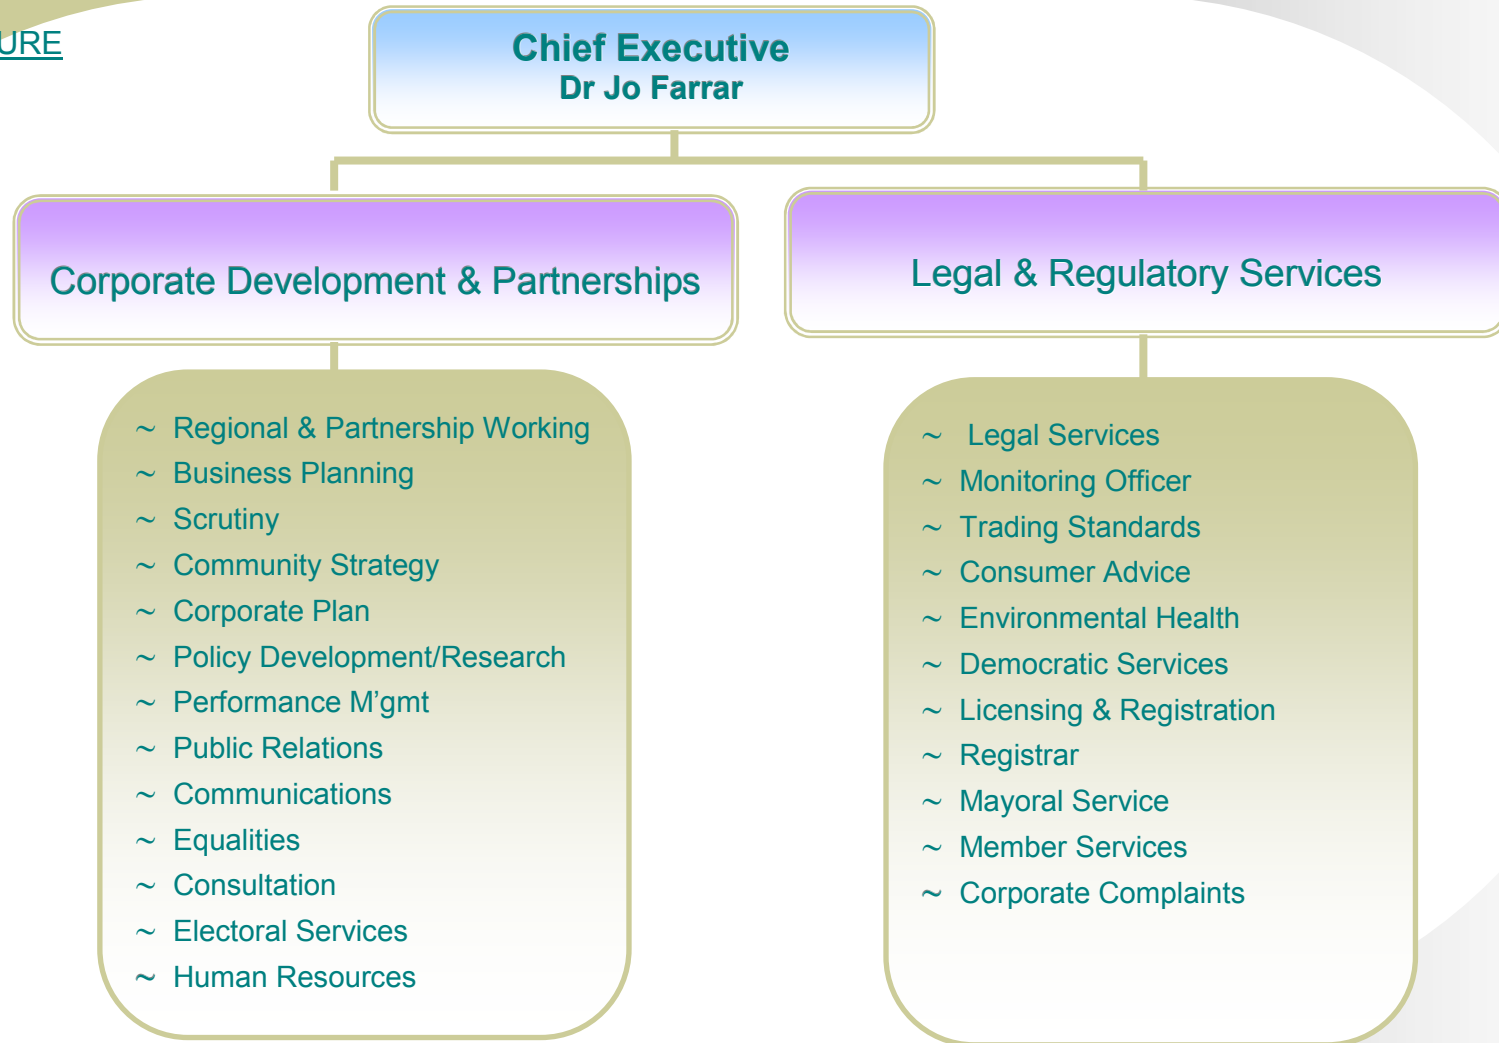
URE

Chief Executive
Dr Jo Farrar

Corporate Development & Partnerships

~ Regional & Partnership Working
~ Business Planning
~ Scrutiny
~ Community Strategy
~ Corporate Plan
~ Policy Development/Research
~ Performance M'gmt
~ Public Relations
~ Communications
~ Equalities
~ Consultation
~ Electoral Services
~ Human Resources

Legal & Regulatory Services

~ Legal Services
~ Monitoring Officer
~ Trading Standards
~ Consumer Advice
~ Environmental Health
~ Democratic Services
~ Licensing & Registration
~ Registrar
~ Mayoral Service
~ Member Services
~ Corporate Complaints